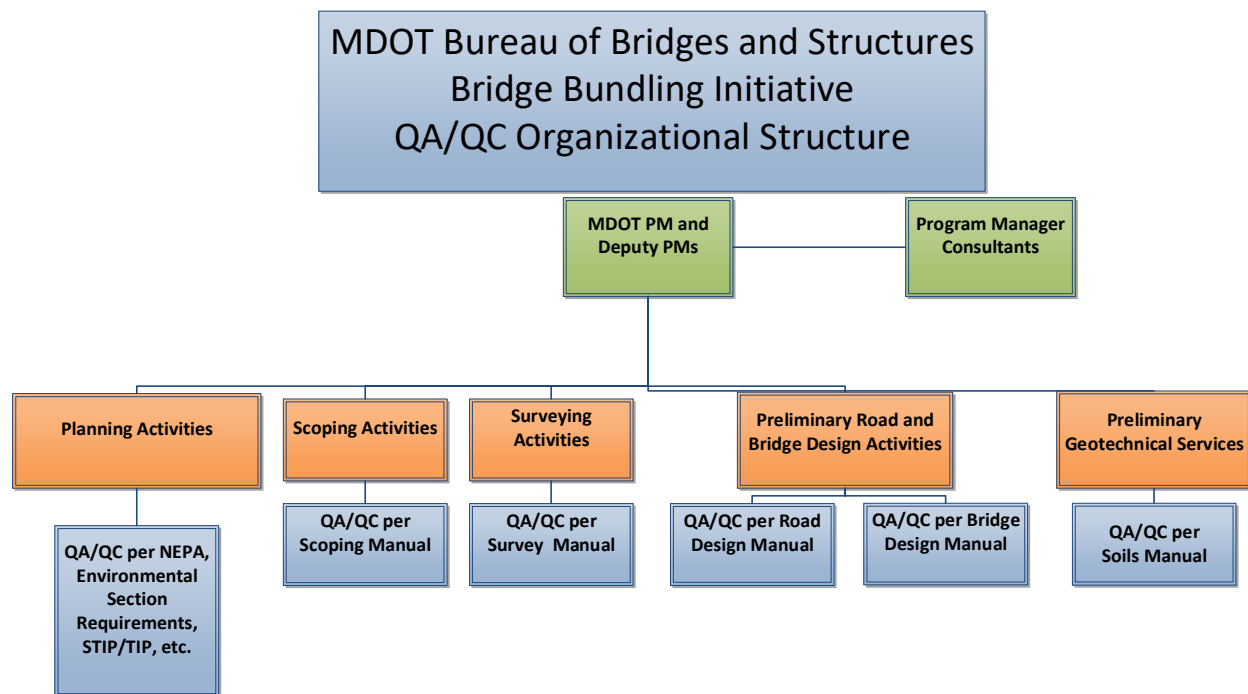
MDOT Bureau of Bridges and Structures
Bridge Bundling Initiative
QA/QC Organizational Structure

MDOT PM and Deputy PMs

Program Manager Consultants

Planning Activities

QA/QC per NEPA, Environmental Section Requirements, STIP/TIP, etc.

Scoping Activities

QA/QC per Scoping Manual

Surveying Activities

QA/QC per Survey Manual

Preliminary Road and Bridge Design Activities

QA/QC per Road Design Manual

QA/QC per Bridge Design Manual

Preliminary Geotechnical Services

QA/QC per Soils Manual